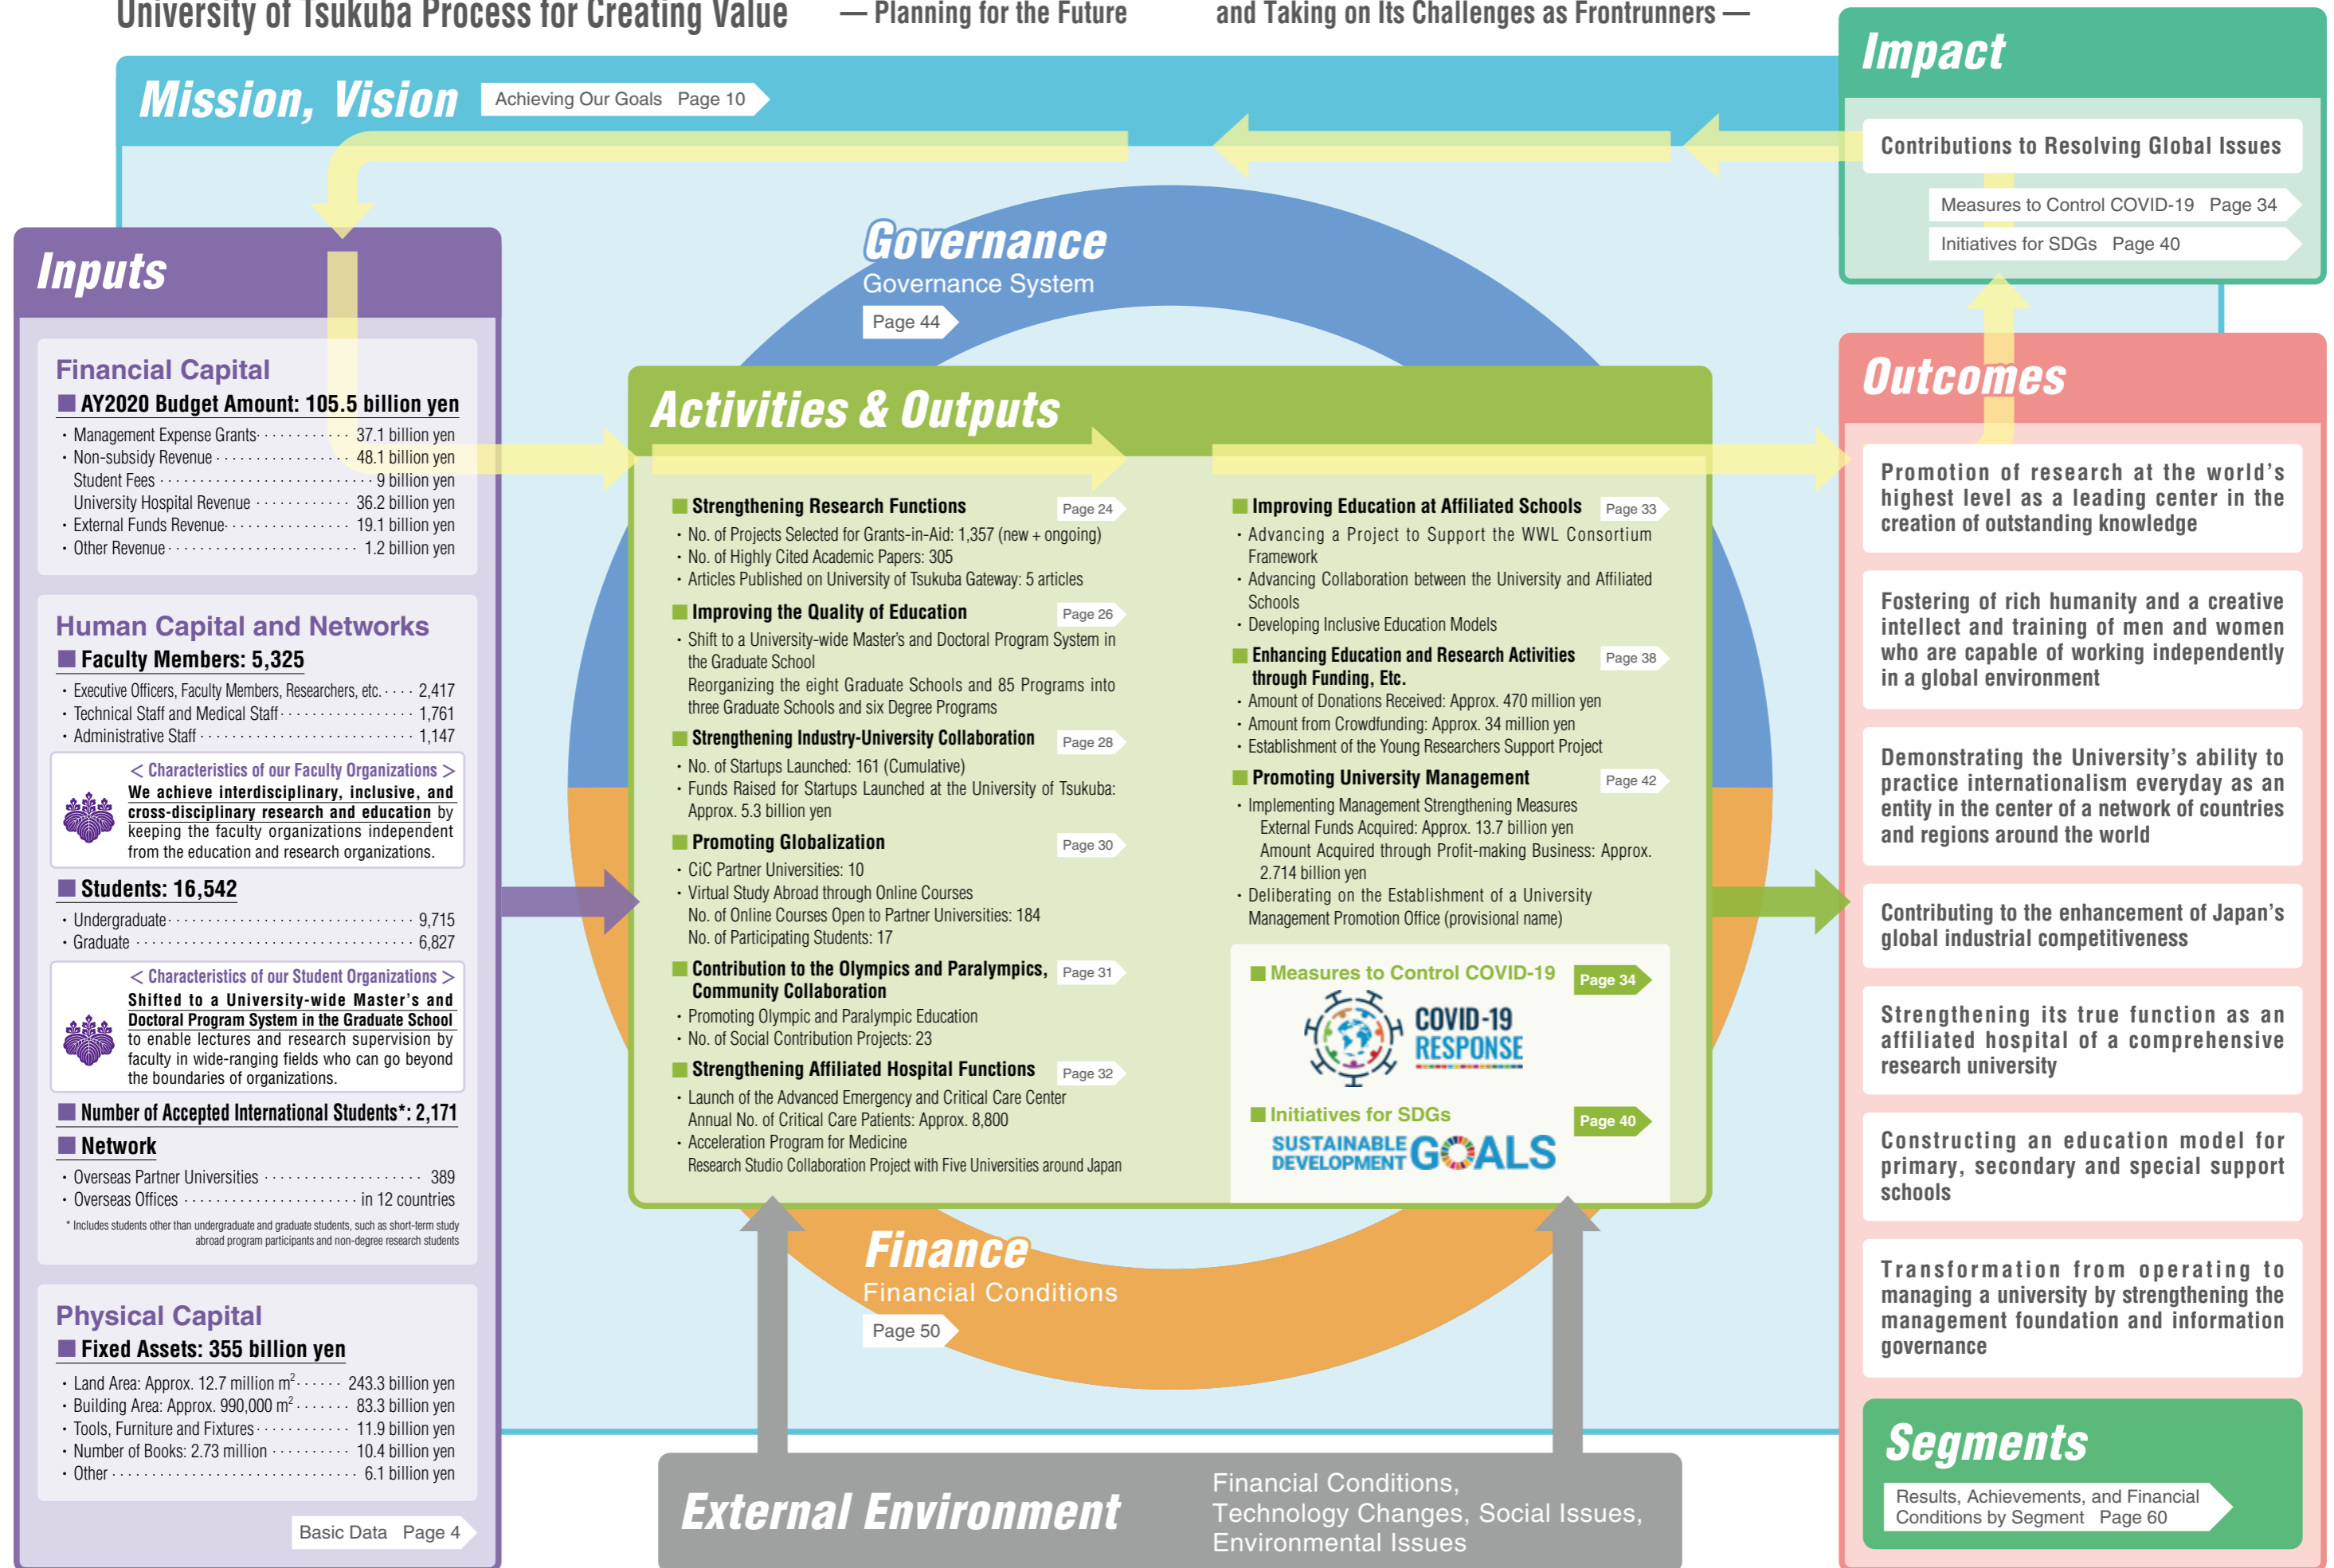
University of Tsukuba Process for Creating Value — Planning for the Future and Taking on Its Challenges as Frontrunners —

Mission, Vision
Achieving Our Goals Page 10

Impact
Contributions to Resolving Global Issues
Measures to Control COVID-19 Page 34
Initiatives for SDGs Page 40

Governance
Governance System
Page 44

Inputs

Financial Capital
AY2020 Budget Amount: 105.5 billion yen
・Management Expense Grants 37.1 billion yen
・Non-subsidy Revenue 48.1 billion yen
Student Fees 9 billion yen
University Hospital Revenue 36.2 billion yen
・External Funds Revenue 19.1 billion yen
・Other Revenue 1.2 billion yen

Human Capital and Networks
Faculty Members: 5,325
・Executive Officers, Faculty Members, Researchers, etc. 2,417
・Technical Staff and Medical Staff 1,761
・Administrative Staff 1,147

< Characteristics of our Faculty Organizations >
We achieve interdisciplinary, inclusive, and cross-disciplinary research and education by keeping the faculty organizations independent from the education and research organizations.

Students: 16,542
・Undergraduate 9,715
・Graduate 6,827

< Characteristics of our Student Organizations >
Shifted to a University-wide Master's and Doctoral Program System in the Graduate School to enable lectures and research supervision by faculty in wide-ranging fields who can go beyond the boundaries of organizations.

Number of Accepted International Students*: 2,171
Network
・Overseas Partner Universities 389
・Overseas Offices in 12 countries
* Includes students other than undergraduate and graduate students, such as short-term study abroad program participants and non-degree research students

Physical Capital
Fixed Assets: 355 billion yen
・Land Area: Approx. 12.7 million m$^2$ 243.3 billion yen
・Building Area: Approx. 990,000 m$^2$ 83.3 billion yen
・Tools, Furniture and Fixtures 11.9 billion yen
・Number of Books: 2.73 million 10.4 billion yen
・Other 6.1 billion yen
Basic Data Page 4

Activities & Outputs

Strengthening Research Functions Page 24
・No. of Projects Selected for Grants-in-Aid: 1,357 (new + ongoing)
・No. of Highly Cited Academic Papers: 305
・Articles Published on University of Tsukuba Gateway: 5 articles

Improving the Quality of Education Page 26
・Shift to a University-wide Master's and Doctoral Program System in the Graduate School
Reorganizing the eight Graduate Schools and 85 Programs into three Graduate Schools and six Degree Programs

Strengthening Industry-University Collaboration Page 28
・No. of Startups Launched: 161 (Cumulative)
・Funds Raised for Startups Launched at the University of Tsukuba: Approx. 5.3 billion yen

Promoting Globalization Page 30
・CiC Partner Universities: 10
・Virtual Study Abroad through Online Courses
No. of Online Courses Open to Partner Universities: 184
No. of Participating Students: 17

Contribution to the Olympics and Paralympics, Community Collaboration Page 31
・Promoting Olympic and Paralympic Education
・No. of Social Contribution Projects: 23

Strengthening Affiliated Hospital Functions Page 32
・Launch of the Advanced Emergency and Critical Care Center
Annual No. of Critical Care Patients: Approx. 8,800
・Acceleration Program for Medicine
Research Studio Collaboration Project with Five Universities around Japan

Improving Education at Affiliated Schools Page 33
・Advancing a Project to Support the WWL Consortium Framework
・Advancing Collaboration between the University and Affiliated Schools
・Developing Inclusive Education Models

Enhancing Education and Research Activities through Funding, Etc. Page 38
・Amount of Donations Received: Approx. 470 million yen
・Amount from Crowdfunding: Approx. 34 million yen
・Establishment of the Young Researchers Support Project

Promoting University Management Page 42
・Implementing Management Strengthening Measures
External Funds Acquired: Approx. 13.7 billion yen
Amount Acquired through Profit-making Business: Approx. 2.714 billion yen
・Deliberating on the Establishment of a University Management Promotion Office (provisional name)

Measures to Control COVID-19 Page 34
COVID-19 RESPONSE
Initiatives for SDGs Page 40
SUSTAINABLE DEVELOPMENT GOALS

Outcomes
Promotion of research at the world's highest level as a leading center in the creation of outstanding knowledge
Fostering of rich humanity and a creative intellect and training of men and women who are capable of working independently in a global environment
Demonstrating the University's ability to practice internationalism everyday as an entity in the center of a network of countries and regions around the world
Contributing to the enhancement of Japan's global industrial competitiveness
Strengthening its true function as an affiliated hospital of a comprehensive research university
Constructing an education model for primary, secondary and special support schools
Transformation from operating to managing a university by strengthening the management foundation and information governance

Segments
Results, Achievements, and Financial Conditions by Segment Page 60

Finance
Financial Conditions
Page 50

External Environment
Financial Conditions, Technology Changes, Social Issues, Environmental Issues